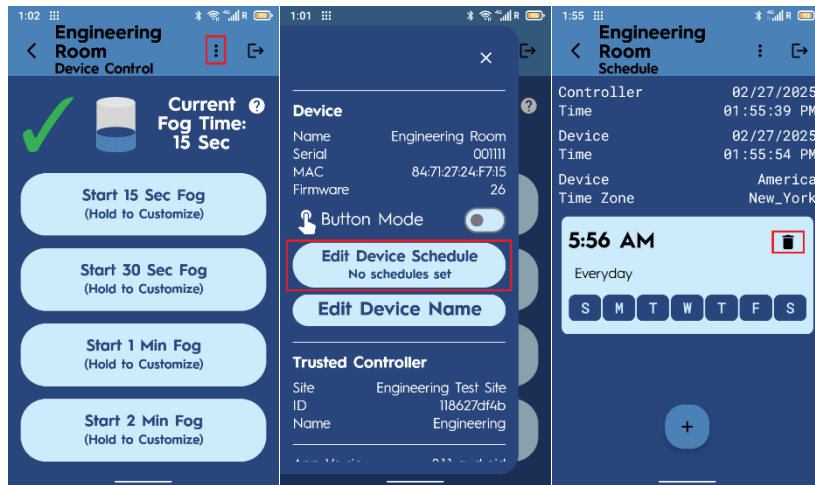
1:02

Engineering Room
Device Control

Current Fog Time: 15 Sec

Start 15 Sec Fog
(Hold to Customize)

Start 30 Sec Fog
(Hold to Customize)

Start 1 Min Fog
(Hold to Customize)

Start 2 Min Fog
(Hold to Customize)

1:01

×

Device
Name Engineering Room
Serial 001111
MAC 84:71:27:24:F7:15
Firmware 26

Button Mode

Edit Device Schedule
No schedules set

Edit Device Name

Trusted Controller
Site Engineering Test Site
ID 118627df4b
Name Engineering

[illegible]

1:55

Engineering Room
Schedule

Controller Time 02/27/2025 01:55:39 PM
Device Time 02/27/2025 01:55:54 PM
Device Time Zone America New_York

5:56 AM
Everyday
S M T W T F S

+